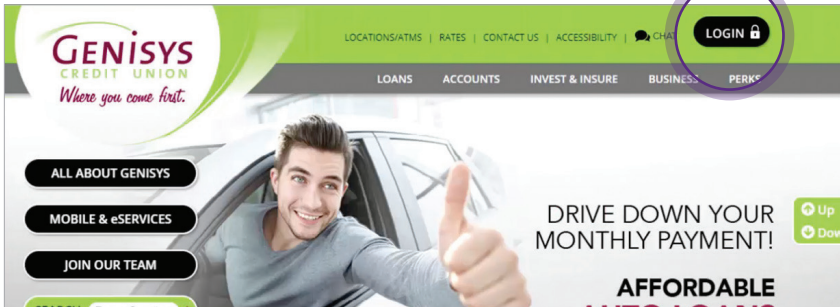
GENISYS
CREDIT UNION
Where you come first.

LOCATIONS/ATMS | RATES | CONTACT US | ACCESSIBILITY | CHA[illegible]

LOGIN

LOANS ACCOUNTS INVEST & INSURE BUSINESS PERKS

ALL ABOUT GENISYS

MOBILE & eSERVICES

JOIN OUR TEAM

DRIVE DOWN YOUR MONTHLY PAYMENT!

AFFORDABLE

Up

Dow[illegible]